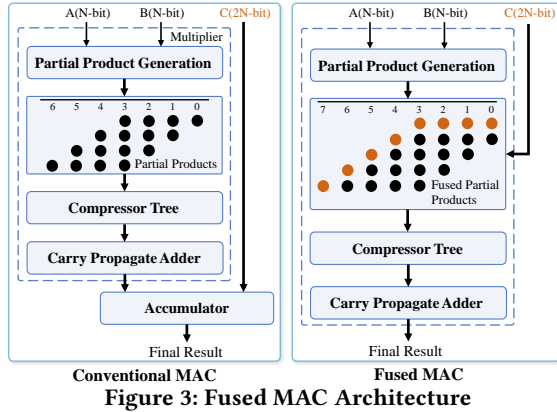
A(N-bit)
B(N-bit)
C(2N-bit)
Multiplier
Partial Product Generation
6 5 4 3 2 1 0
Partial Products
Compressor Tree
Carry Propagate Adder
Accumulator
Final Result
Conventional MAC

A(N-bit)
B(N-bit)
C(2N-bit)
Partial Product Generation
7 6 5 4 3 2 1 0
Fused Partial Products
Compressor Tree
Carry Propagate Adder
Final Result
Fused MAC

Figure 3: Fused MAC Architecture